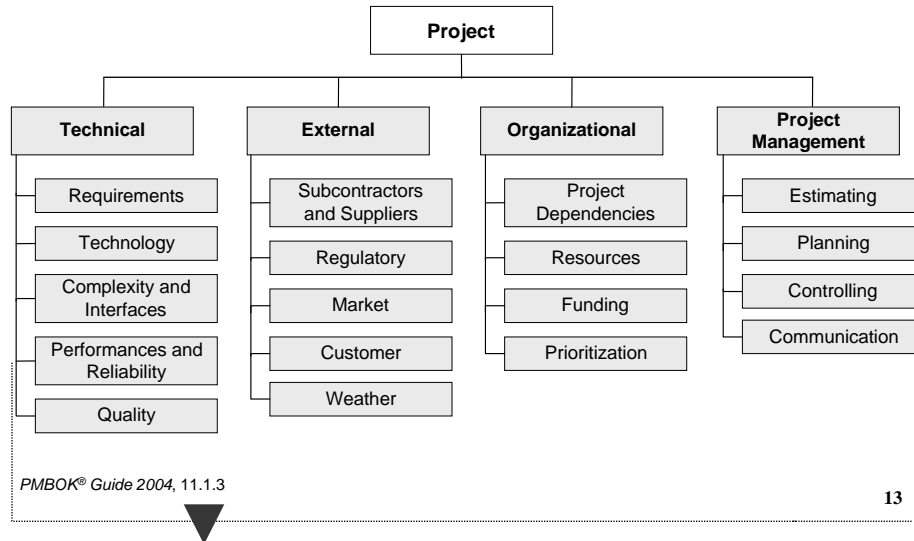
Project

Technical

Requirements

Technology

Complexity and Interfaces

Performances and Reliability

Quality

External

Subcontractors and Suppliers

Regulatory

Market

Customer

Weather

Organizational

Project Dependencies

Resources

Funding

Prioritization

Project Management

Estimating

Planning

Controlling

Communication

PMBOK® Guide 2004, 11.1.3

13